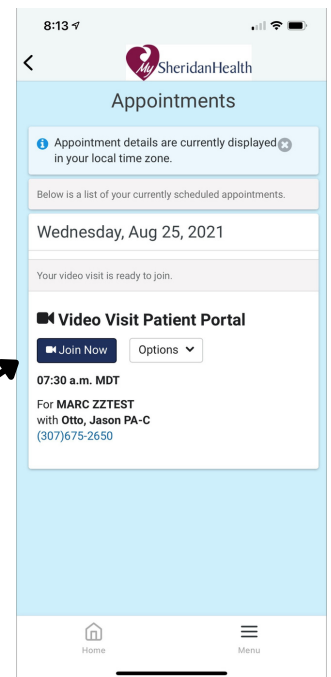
8:13

My SheridanHealth

Appointments

Appointment details are currently displayed in your local time zone.

Below is a list of your currently scheduled appointments.

Wednesday, Aug 25, 2021

Your video visit is ready to join.

Video Visit Patient Portal

Join Now

Options

07:30 a.m. MDT

For MARC ZZTEST
with Otto, Jason PA-C
(307)675-2650

Home

Menu